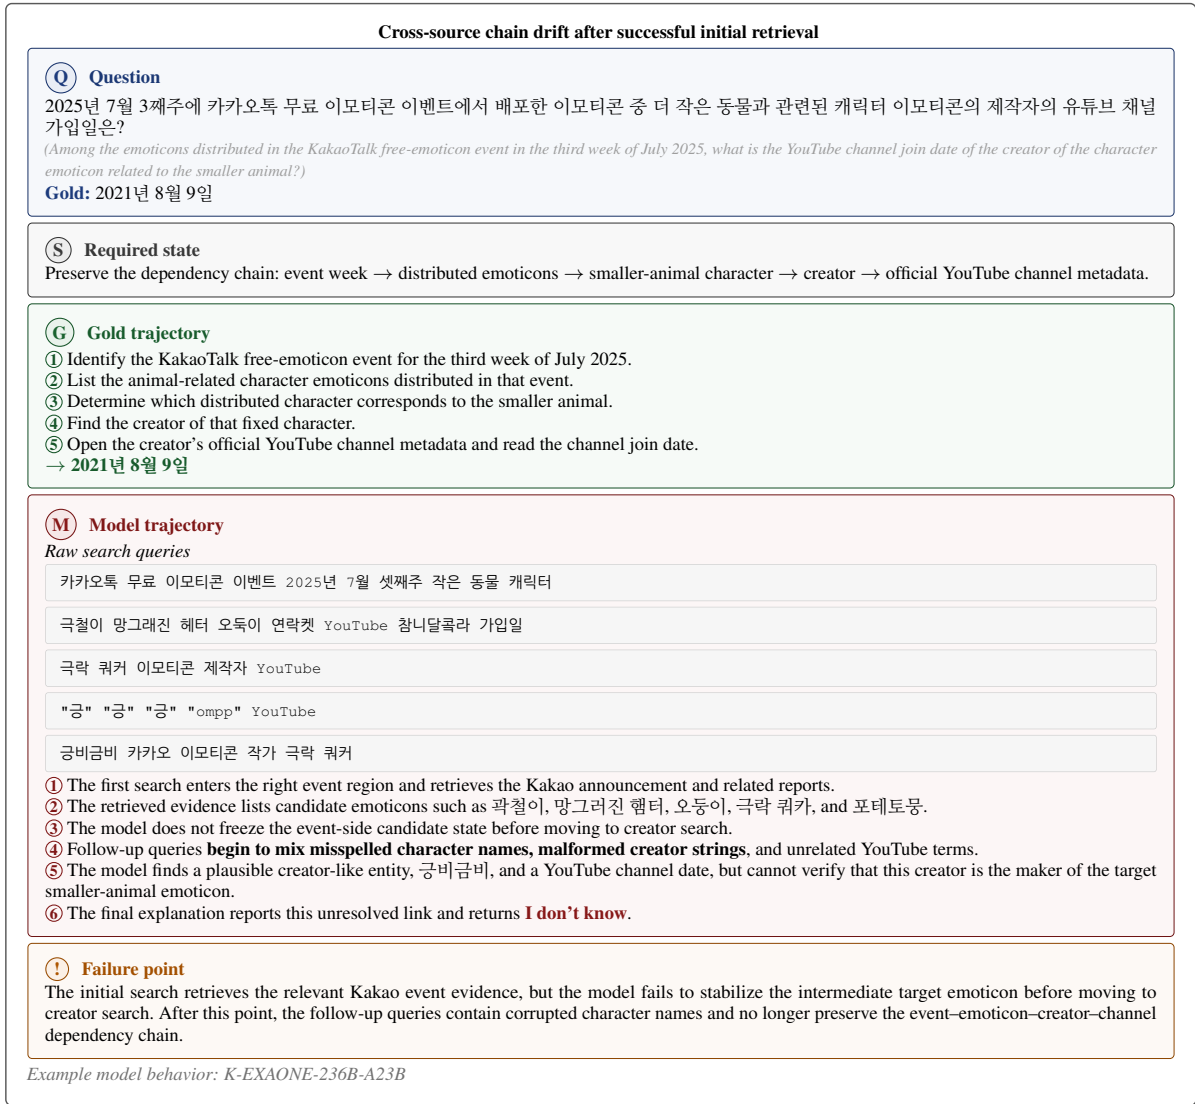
Cross-source chain drift after successful initial retrieval

Q Question
2025년 7월 3째주에 카카오톡 무료 이모티콘 이벤트에서 배포한 이모티콘 중 더 작은 동물과 관련된 캐릭터 이모티콘의 제작자의 유튜브 채널 가입일은?
(Among the emoticons distributed in the KakaoTalk free-emoticon event in the third week of July 2025, what is the YouTube channel join date of the creator of the character emoticon related to the smaller animal?)
Gold: 2021년 8월 9일

S Required state
Preserve the dependency chain: event week → distributed emoticons → smaller-animal character → creator → official YouTube channel metadata.

G Gold trajectory
① Identify the KakaoTalk free-emoticon event for the third week of July 2025.
② List the animal-related character emoticons distributed in that event.
③ Determine which distributed character corresponds to the smaller animal.
④ Find the creator of that fixed character.
⑤ Open the creator's official YouTube channel metadata and read the channel join date.
→ 2021년 8월 9일

M Model trajectory
Raw search queries

카카오톡 무료 이모티콘 이벤트 2025년 7월 셋째주 작은 동물 캐릭터

극철이 망그래진 헤터 오둑이 연락켓 YouTube 참니달콜라 가입일

극락 쿼커 이모티콘 제작자 YouTube

"긍" "긍" "긍" "ompp" YouTube

긍비금비 카카오 이모티콘 작가 극락 쿼커

① The first search enters the right event region and retrieves the Kakao announcement and related reports.
② The retrieved evidence lists candidate emoticons such as 곽철이, 망그러진 햄터, 오둥이, 극락 쿼카, and 포테토뭉.
③ The model does not freeze the event-side candidate state before moving to creator search.
④ Follow-up queries begin to mix misspelled character names, malformed creator strings, and unrelated YouTube terms.
⑤ The model finds a plausible creator-like entity, 긍비금비, and a YouTube channel date, but cannot verify that this creator is the maker of the target smaller-animal emoticon.
⑥ The final explanation reports this unresolved link and returns I don't know.

! Failure point
The initial search retrieves the relevant Kakao event evidence, but the model fails to stabilize the intermediate target emoticon before moving to creator search. After this point, the follow-up queries contain corrupted character names and no longer preserve the event–emoticon–creator–channel dependency chain.

Example model behavior: K-EXAONE-236B-A23B